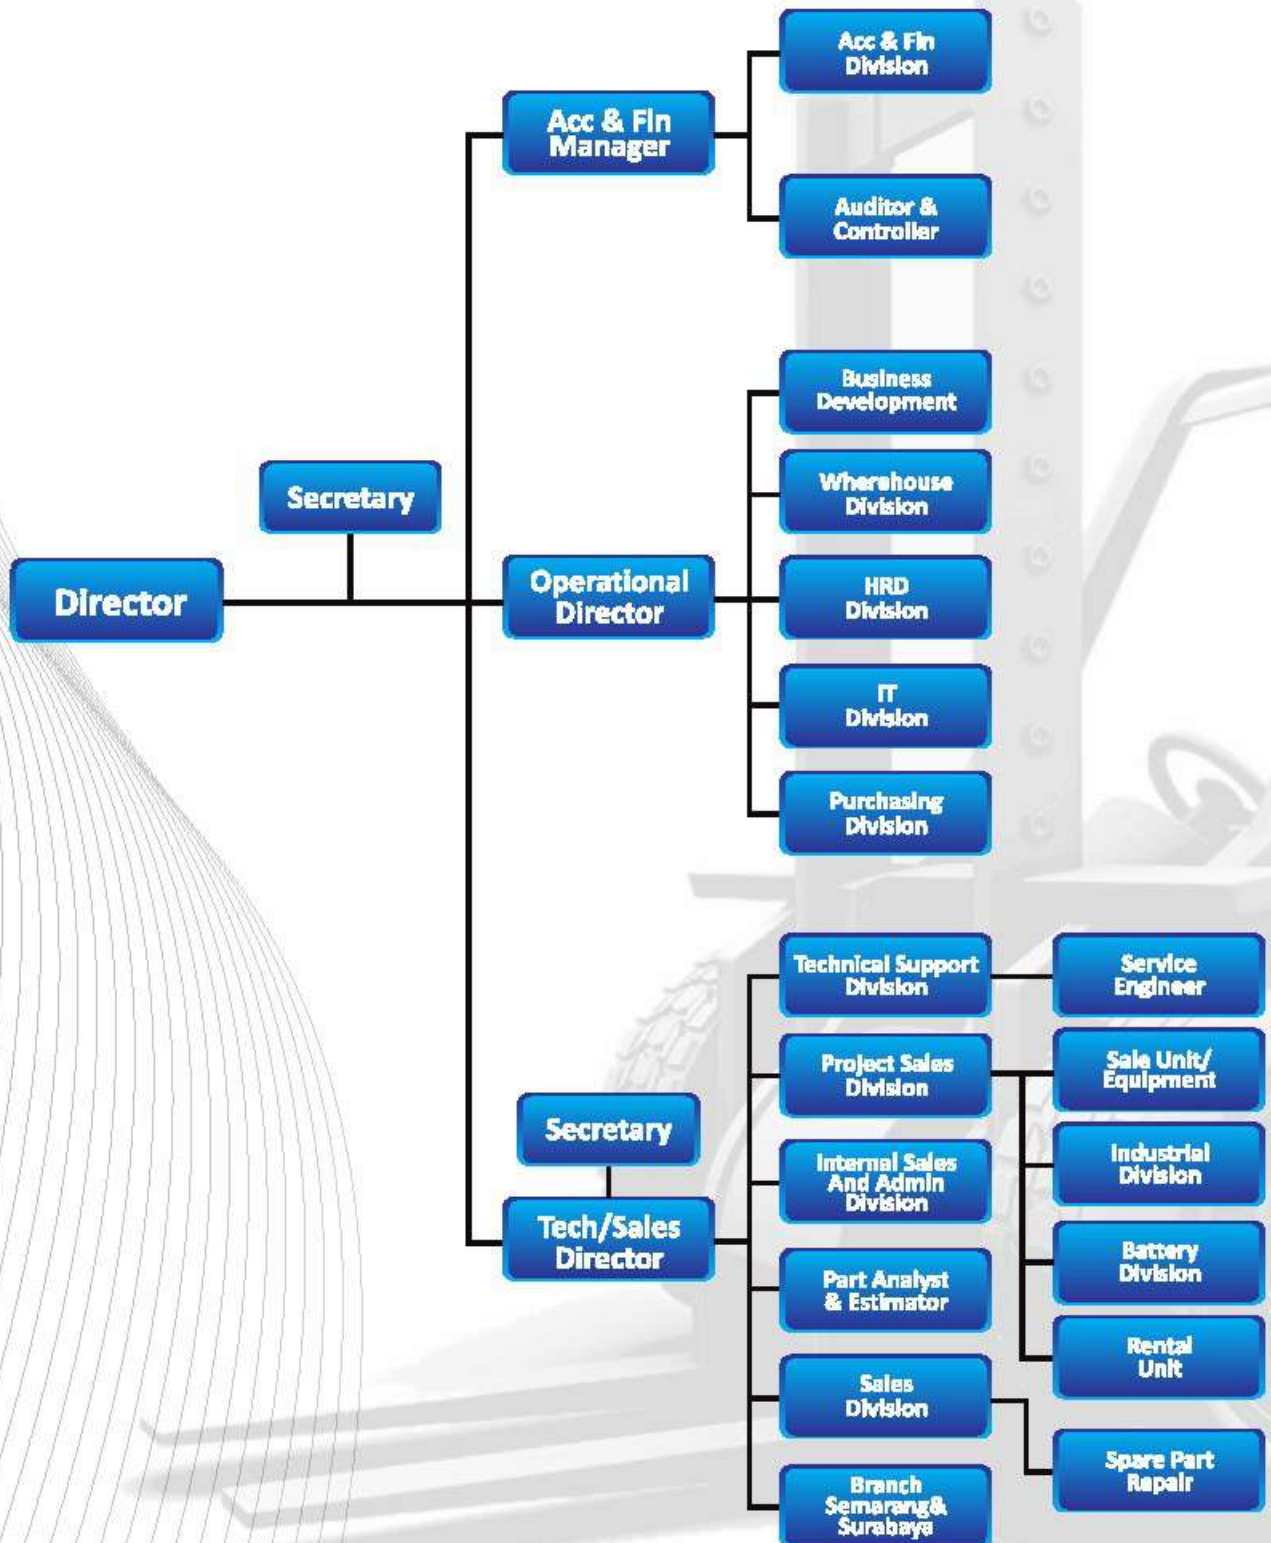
Acc & Fin Division

Acc & Fin Manager

Auditor & Controller

Business Development

Wherehouse Division

Secretary

Director

Operational Director

HRD Division

IT Division

Purchasing Division

Technical Support Division

Service Engineer

Project Sales Division

Sale Unit/ Equipment

Secretary

Internal Sales And Admin Division

Industrial Division

Tech/Sales Director

Part Analyst & Estimator

Battery Division

Rental Unit

Sales Division

Spare Part Repair

Branch Semarang& Surabaya